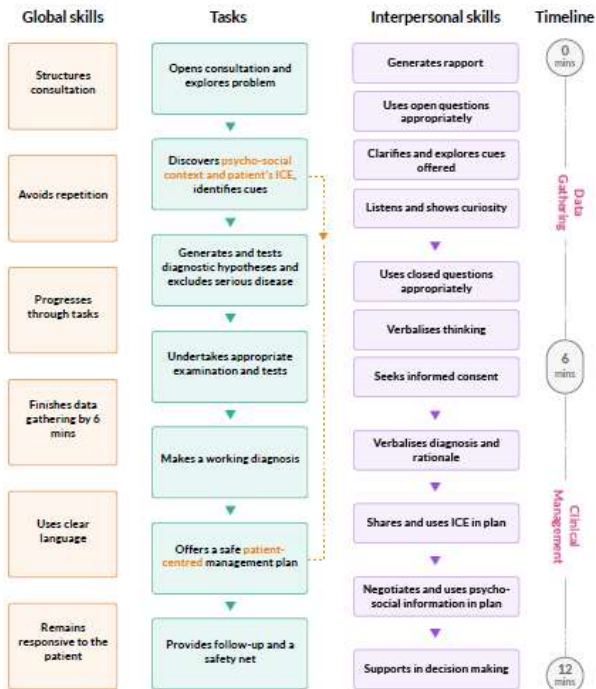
Global skills

Structures consultation

Avoids repetition

Progresses through tasks

Finishes data gathering by 6 mins

Uses clear language

Remains responsive to the patient

Tasks

Opens consultation and explores problem

Discovers psycho-social context and patient's ICE, identifies cues

Generates and tests diagnostic hypotheses and excludes serious disease

Undertakes appropriate examination and tests

Makes a working diagnosis

Offers a safe patient-centred management plan

Provides follow-up and a safety net

Interpersonal skills

Generates rapport

Uses open questions appropriately

Clarifies and explores cues offered

Listens and shows curiosity

Uses closed questions appropriately

Verbalises thinking

Seeks informed consent

Verbalises diagnosis and rationale

Shares and uses ICE in plan

Negotiates and uses psycho-social information in plan

Supports in decision making

Timeline

0 mins

Data Gathering

6 mins

Clinical Management

12 mins